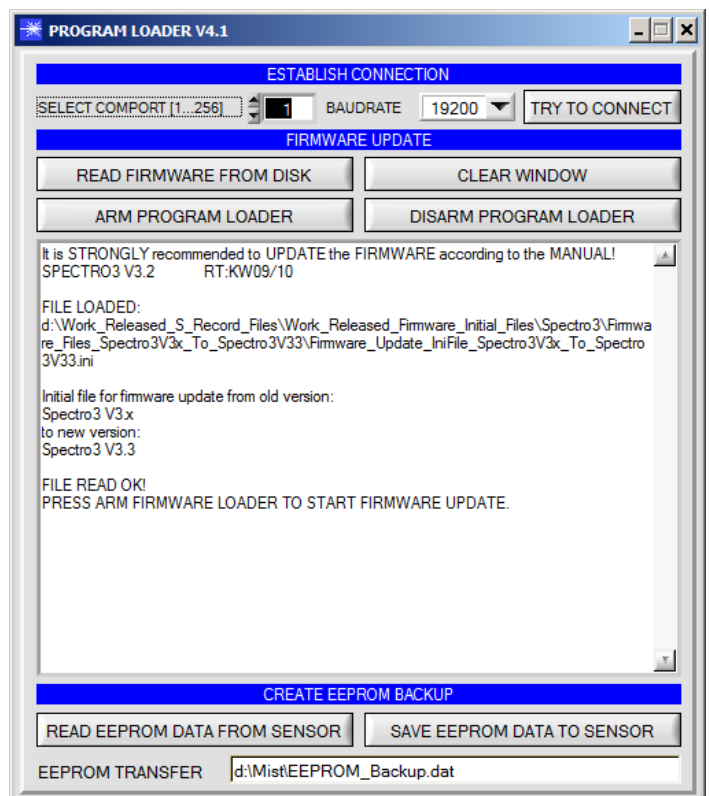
PROGRAM LOADER V4.1

ESTABLISH CONNECTION

SELECT COMPORT [1...256] 1 BAUDRATE 19200 TRY TO CONNECT

FIRMWARE UPDATE

READ FIRMWARE FROM DISK

CLEAR WINDOW

ARM PROGRAM LOADER

DISARM PROGRAM LOADER

It is STRONGLY recommended to UPDATE the FIRMWARE according to the MANUAL!
SPECTRO3 V3.2 RT:KW09/10

FILE LOADED:
d:\Work_Released_S_Record_Files\Work_Released_Firmware_Initial_Files\Spectro3\Firmware_Files_Spectro3V3x_To_Spectro3V33\Firmware_Update_IniFile_Spectro3V3x_To_Spectro3V33.ini

Initial file for firmware update from old version:
Spectro3 V3.x
to new version:
Spectro3 V3.3

FILE READ OK!
PRESS ARM FIRMWARE LOADER TO START FIRMWARE UPDATE.

CREATE EEPROM BACKUP

READ EEPROM DATA FROM SENSOR

SAVE EEPROM DATA TO SENSOR

EEPROM TRANSFER d:\Mist\EEPROM_Backup.dat